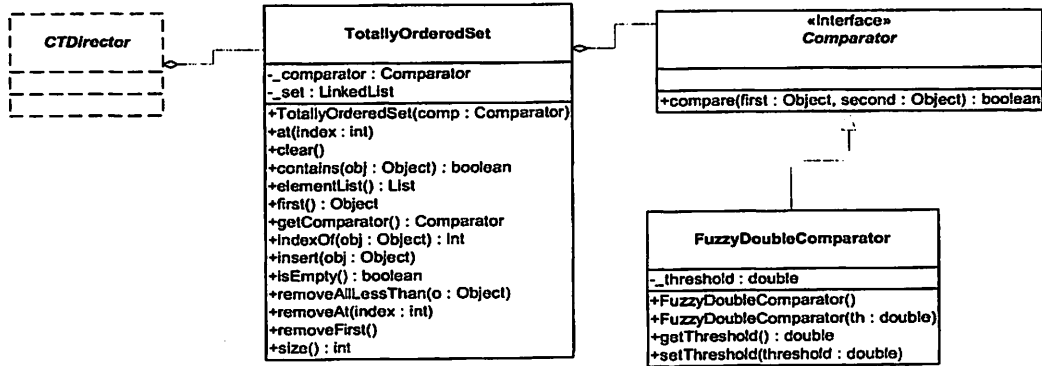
CTDirector

TotallyOrderedSet

-_comparator : Comparator
-_set : LinkedList

+TotallyOrderedSet(comp : Comparator)
+at(index : int)
+clear()
+contains(obj : Object) : boolean
+elementList() : List
+first() : Object
+getComparator() : Comparator
+indexOf(obj : Object) : int
+insert(obj : Object)
+isEmpty() : boolean
+removeAllLessThan(o : Object)
+removeAt(index : int)
+removeFirst()
+size() : int

«Interface»
Comparator

+compare(first : Object, second : Object) : boolean

FuzzyDoubleComparator

-_threshold : double

+FuzzyDoubleComparator()
+FuzzyDoubleComparator(th : double)
+getThreshold() : double
+setThreshold(threshold : double)